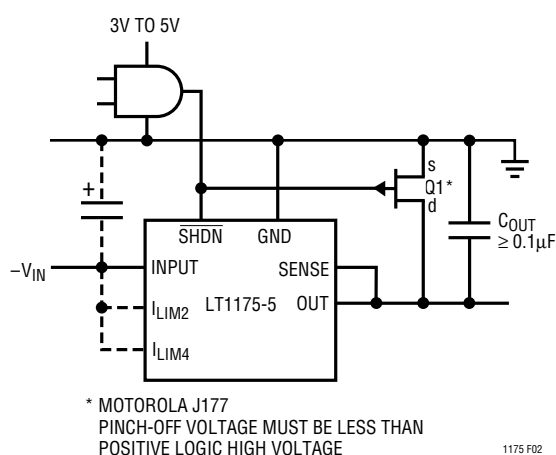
3V TO 5V

+

s
Q1*
d

$C_{OUT}$
$\geq 0.1\mu F$

$\overline{SHDN}$ GND

$-V_{IN}$

INPUT

SENSE

$I_{LIM2}$

LT1175-5

OUT

$I_{LIM4}$

* MOTOROLA J177
PINCH-OFF VOLTAGE MUST BE LESS THAN
POSITIVE LOGIC HIGH VOLTAGE

1175 F02